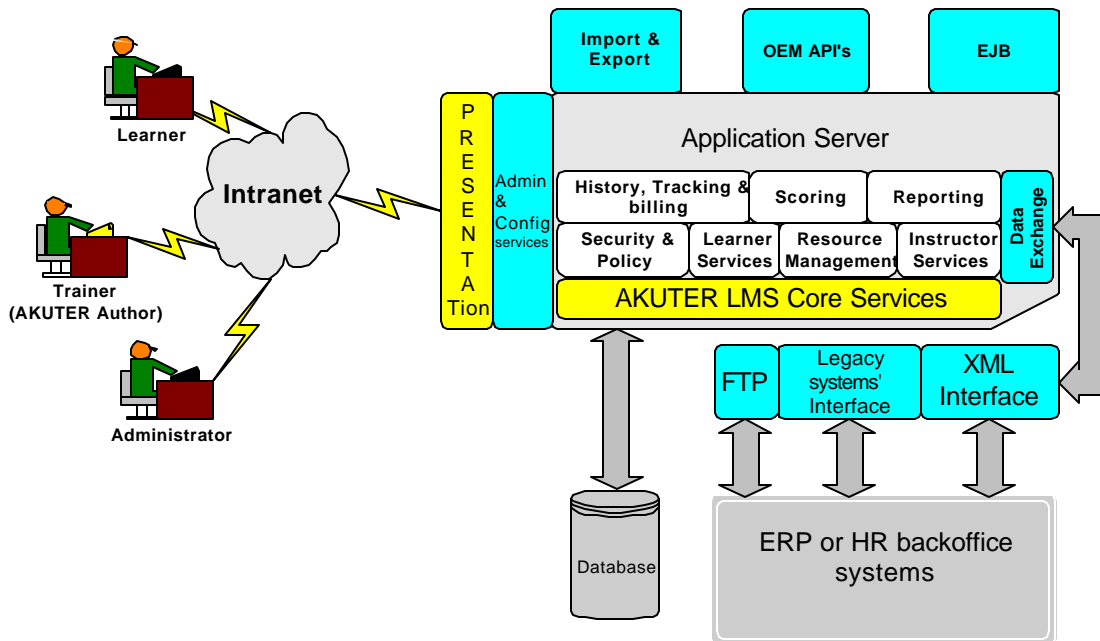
Learner

Trainer (AKUTER Author)

Administrator

Intranet

P R E S E N T A Tion

Admin & Config services

Import & Export

OEM API's

EJB

Application Server

History, Tracking & billing

Scoring

Reporting

Security & Policy

Learner Services

Resource Management

Instructor Services

Data Exchange

AKUTER LMS Core Services

FTP

Legacy systems' Interface

XML Interface

Database

ERP or HR backoffice systems